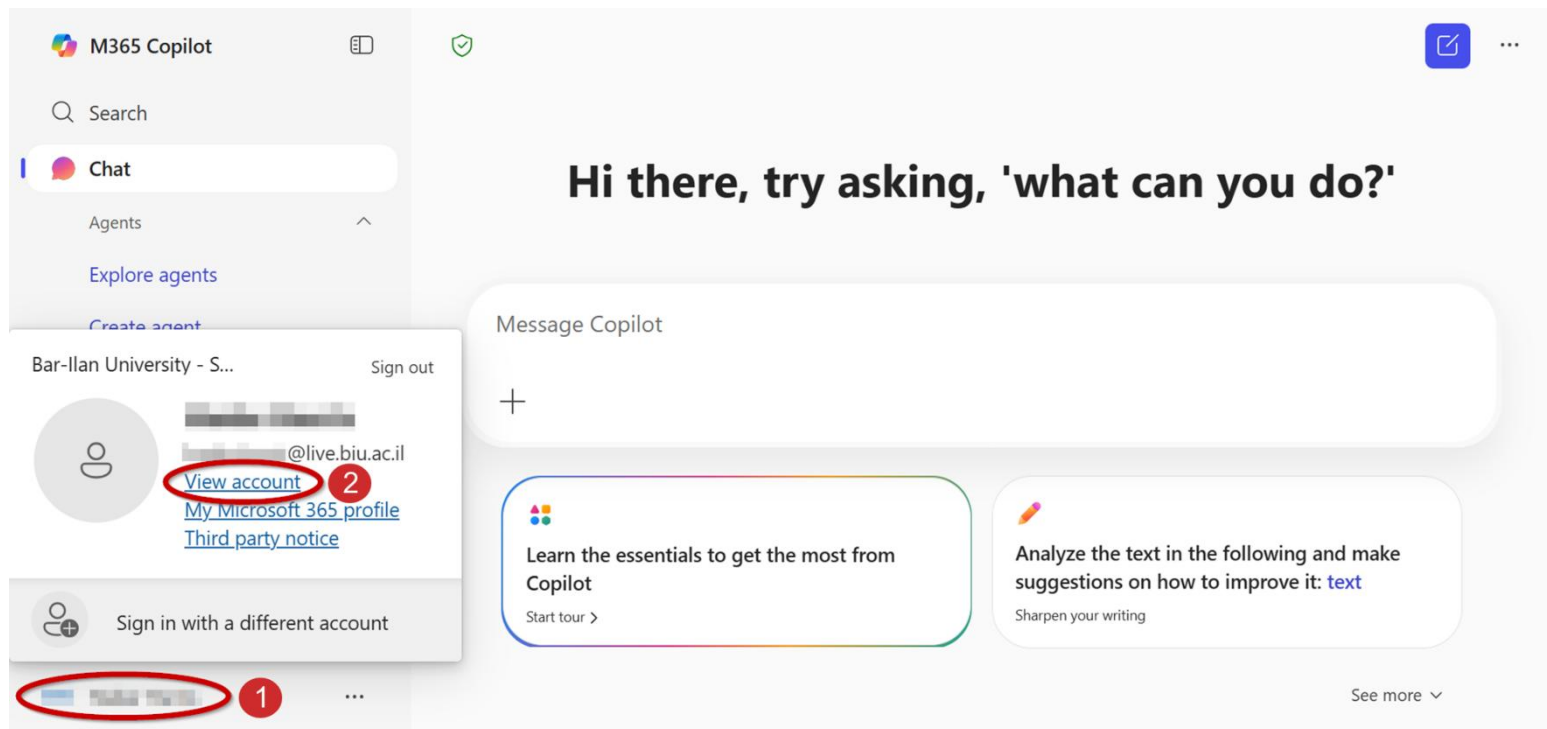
M365 Copilot

Search

Chat

Agents

Explore agents

Create agent

Bar-Ilan University - S...

Sign out

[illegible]

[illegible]@live.biu.ac.il

View account

2

My Microsoft 365 profile

Third party notice

Sign in with a different account

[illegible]

1

...

Hi there, try asking, 'what can you do?'

Message Copilot

+

Learn the essentials to get the most from Copilot

Start tour >

Analyze the text in the following and make suggestions on how to improve it: text

Sharpen your writing

See more